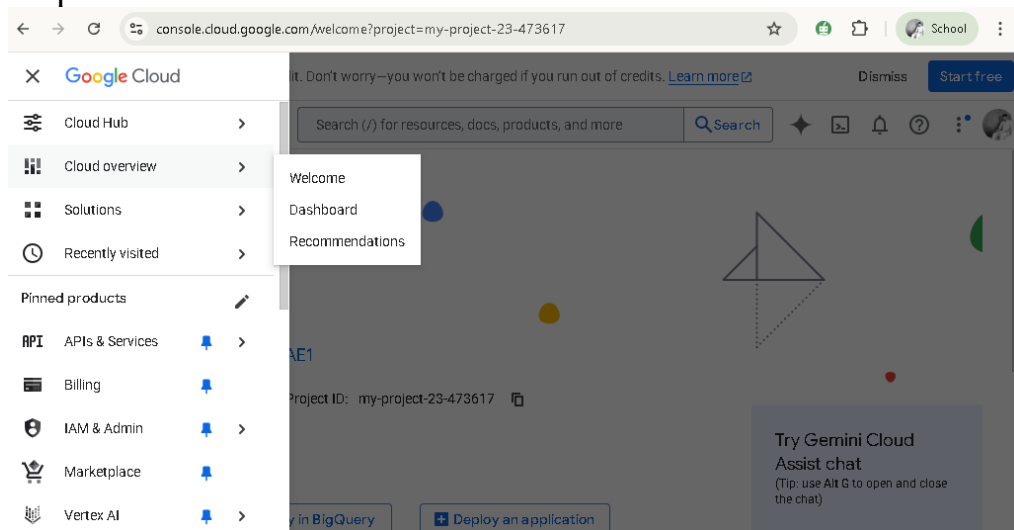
console.cloud.google.com/welcome?project=my-project-23-473617

School

Google Cloud

it. Don't worry—you won't be charged if you run out of credits. Learn more

Dismiss

Start free

Cloud Hub

Search (/) for resources, docs, products, and more

Search

Cloud overview

Welcome

Dashboard

Recommendations

Solutions

Recently visited

Pinned products

API APIs & Services

Billing

IAM & Admin

Marketplace

Vertex AI

AE1

Project ID: my-project-23-473617

Try Gemini Cloud Assist chat

(Tip: use Alt G to open and close the chat)

y in BigQuery

Deploy an application